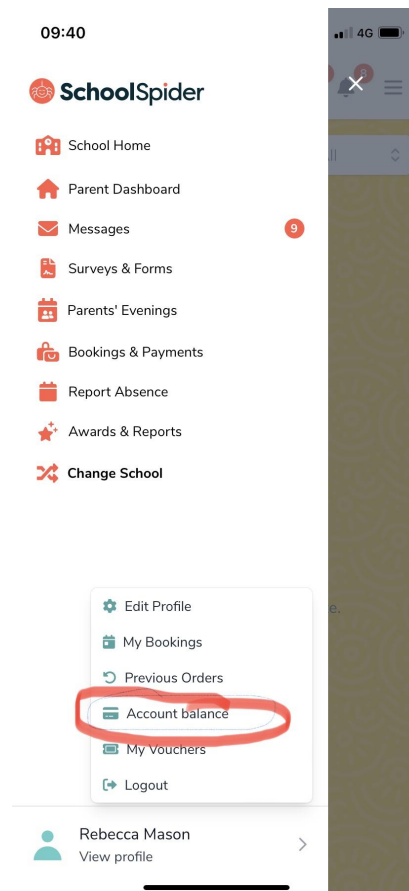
09:40

4G

SchoolSpider

School Home

Parent Dashboard

Messages 9

Surveys & Forms

Parents' Evenings

Bookings & Payments

Report Absence

Awards & Reports

Change School

Edit Profile

My Bookings

Previous Orders

Account balance

My Vouchers

Logout

Rebecca Mason
View profile